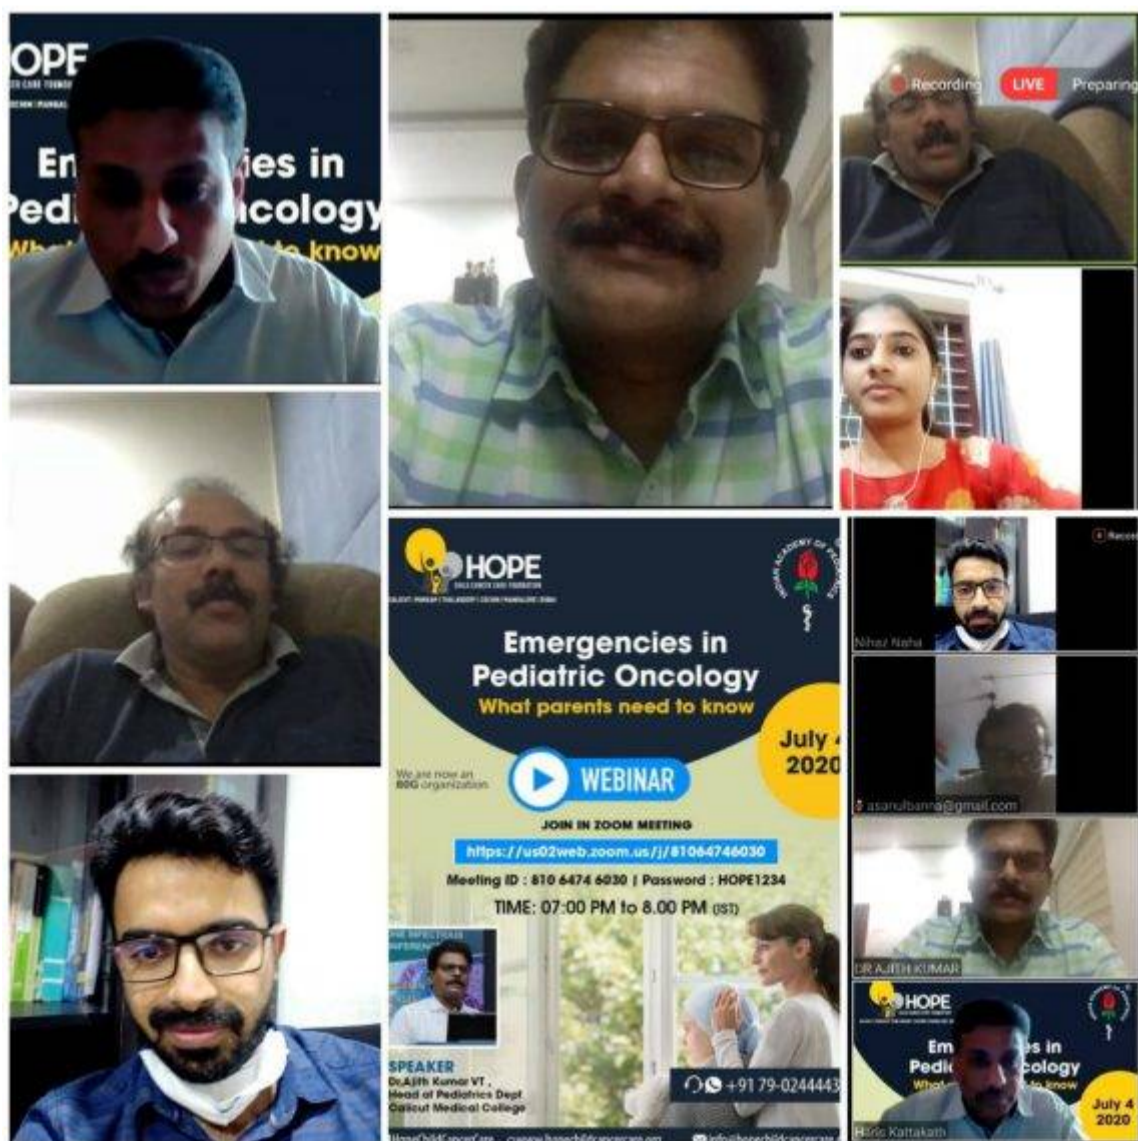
OPE

Em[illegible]ies in
Pedi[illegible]ncology
Wh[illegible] know

Recording LIVE Preparing

HOPE
CHILD CANCER CARE FOUNDATION

INDIAN ACADEMY OF PEDIATRICS

Emergencies in
Pediatric Oncology
What parents need to know

July 4
2020

We are now an 80G organization

WEBINAR

JOIN IN ZOOM MEETING
https://us02web.zoom.us/j/81064746030
Meeting ID : 810 6474 6030 | Password : HOPE1234
TIME: 07:00 PM to 8.00 PM (IST)

SPEAKER
Dr.Ajith Kumar VT ,
Head of Pediatrics Dept
Calicut Medical College

+91 79-0244443

HopeChildCancerCare www.hopechildcancercare.org info@hopechildcancercare

Nihaz Naha

asarulbanna@gmail.com

DR AJITH KUMAR

HOPE
Em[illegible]s in
Pedi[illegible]cology
What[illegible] know
July 4
2020
Hiris Kattakath